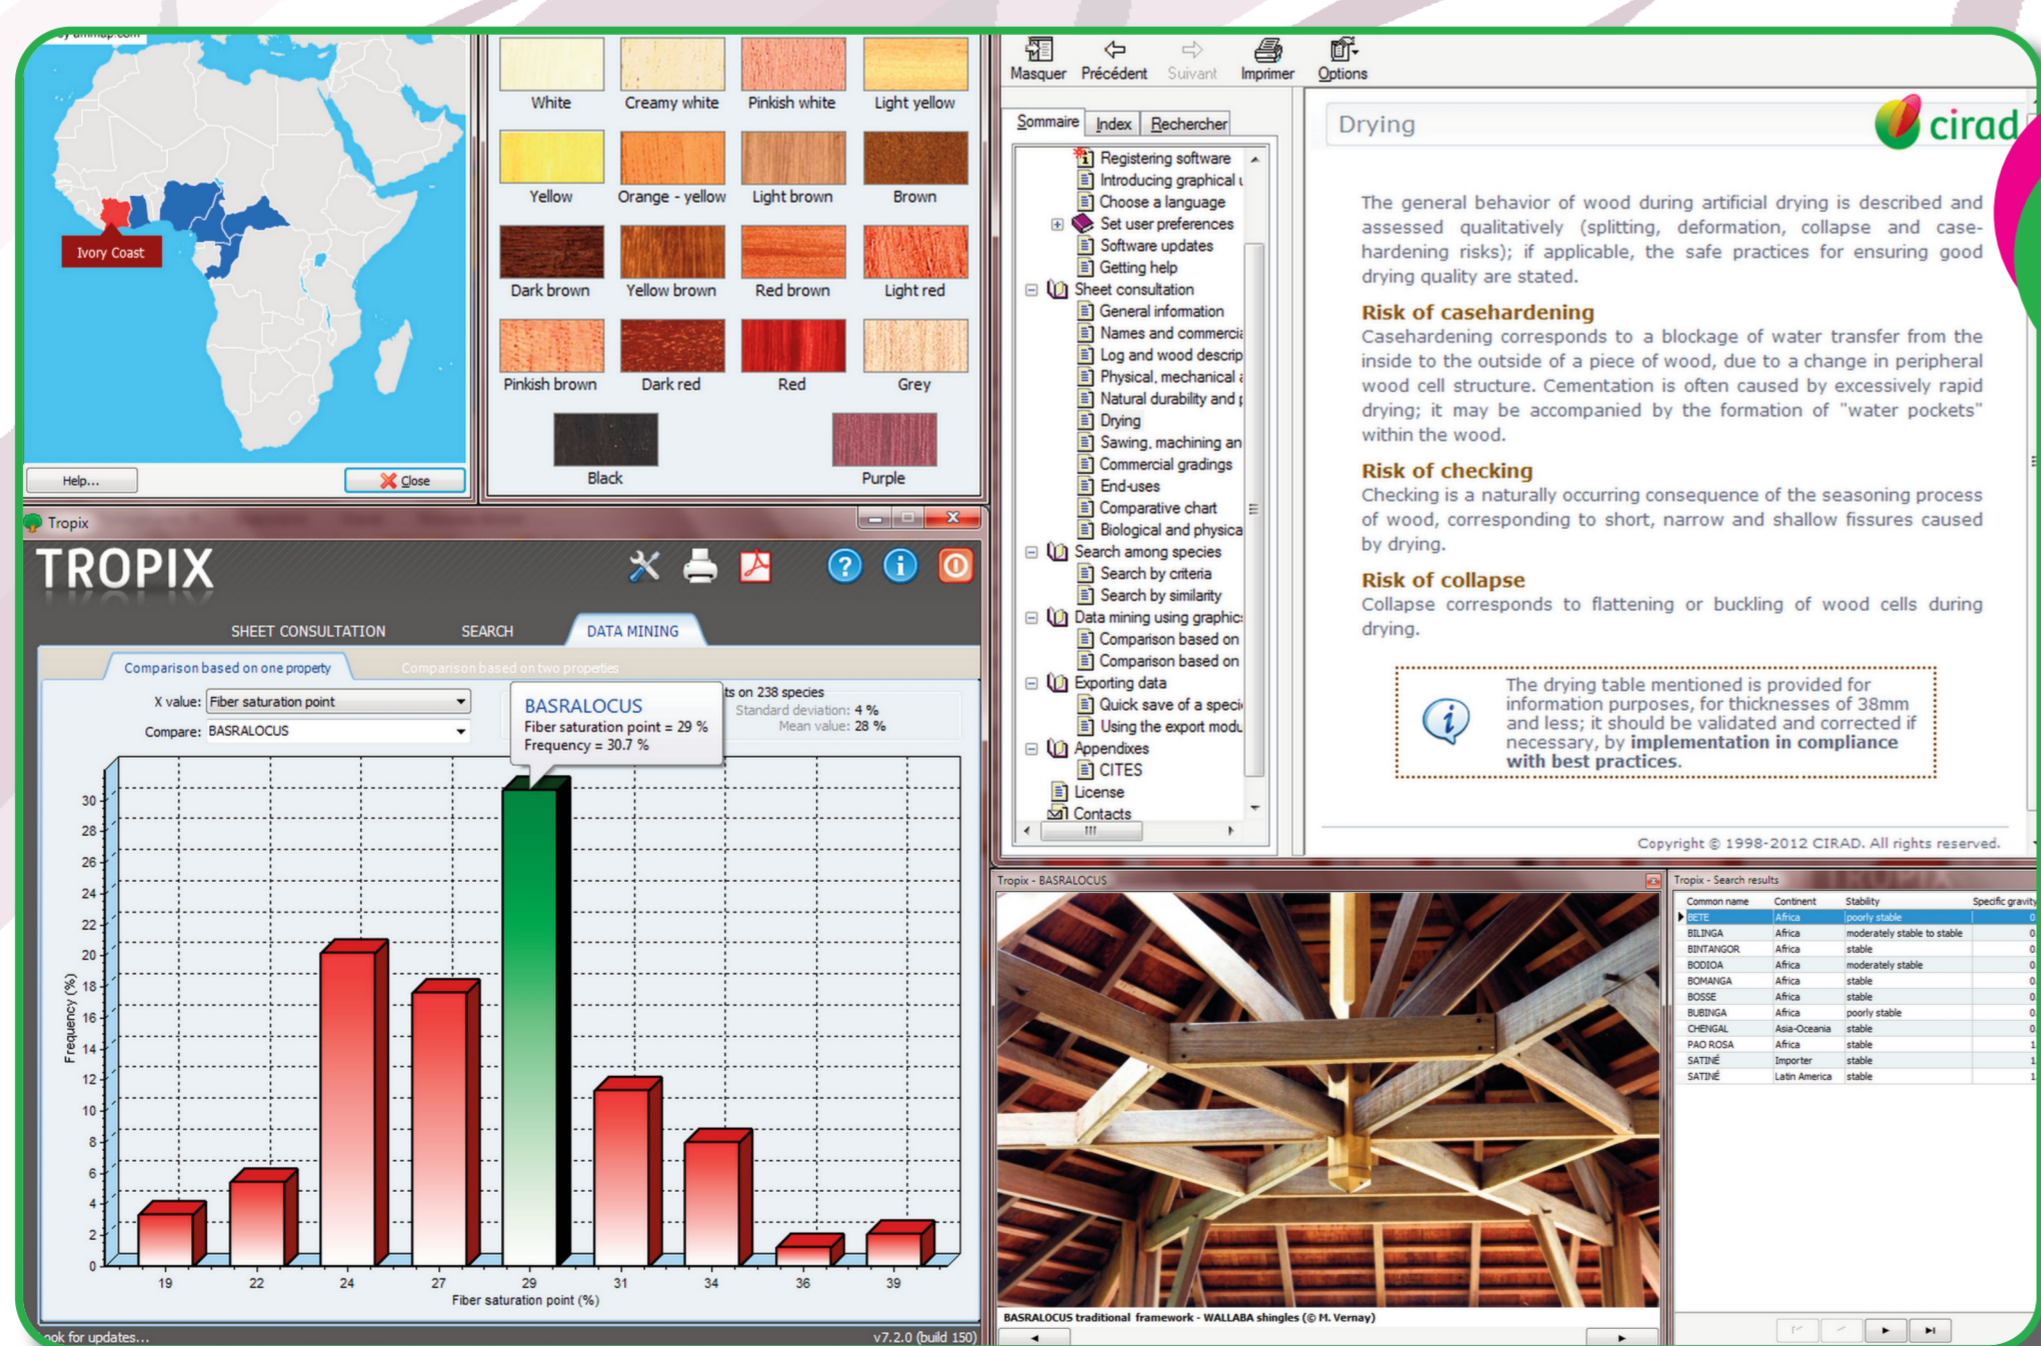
Ivory Coast

Help... Close

White Creamy white Pinkish white Light yellow
Yellow Orange - yellow Light brown Brown
Dark brown Yellow brown Red brown Light red
Pinkish brown Dark red Red Grey
Black Purple

Masquer Précédent Suivant Imprimer Options

Sommaire Index Rechercher

Registering software
Introducing graphical
Choose a language
Set user preferences
Software updates
Getting help
Sheet consultation
General information
Names and commerci
Log and wood descrip
Physical, mechanical
Natural durability and
Drying
Sawing, machining an
Commercial gradings
End-uses
Comparative chart
Biological and physica
Search among species
Search by criteria
Search by similarity
Data mining using graphic
Comparison based on
Comparison based on
Exporting data
Quick save of a speci
Using the export modu
Appendixes
CITES
License
Contacts

Drying

cirad

The general behavior of wood during artificial drying is described and assessed qualitatively (splitting, deformation, collapse and case-hardening risks); if applicable, the safe practices for ensuring good drying quality are stated.

Risk of casehardening
Casehardening corresponds to a blockage of water transfer from the inside to the outside of a piece of wood, due to a change in peripheral wood cell structure. Cementation is often caused by excessively rapid drying; it may be accompanied by the formation of "water pockets" within the wood.

Risk of checking
Checking is a naturally occurring consequence of the seasoning process of wood, corresponding to short, narrow and shallow fissures caused by drying.

Risk of collapse
Collapse corresponds to flattening or buckling of wood cells during drying.

The drying table mentioned is provided for information purposes, for thicknesses of 38mm and less; it should be validated and corrected if necessary, by implementation in compliance with best practices.

Copyright © 1998-2012 CIRAD. All rights reserved.

Tropix

TROPIX

SHEET CONSULTATION SEARCH DATA MINING

Comparison based on one property Comparison based on two properties

X value: Fiber saturation point
Compare: BASRALOCUS

BASRALOCUS
Fiber saturation point = 29 %
Frequency = 30.7 %

ts on 238 species
Standard deviation: 4 %
Mean value: 28 %

30 28 26 24 22 20 18 16 14 12 10 8 6 4 2 0
Frequency (%)
19 22 24 27 29 31 34 36 39
Fiber saturation point (%)

ook for updates... v7.2.0 (build 150)

Tropix - BASRALOCUS

BASRALOCUS traditional framework - WALLABA shingles (© M. Vernay)

Tropix - Search results

| Common name | Continent | Stability | Specific gravity |
|---|---|---|---|
| BETE | Africa | poorly stable | 0 |
| BILINGA | Africa | moderately stable to stable | 0 |
| BINTANGOR | Africa | stable | 0 |
| BODIOA | Africa | moderately stable | 0 |
| BOMANGA | Africa | stable | 0 |
| BOSSE | Africa | stable | 0 |
| BUBINGA | Africa | poorly stable | 0 |
| CHENGAL | Asia-Oceania | stable | 0 |
| PAO ROSA | Africa | stable | 0 |
| SATINÉ | Importer | stable | 1 |
| SATINÉ | Latin America | stable | 1 |